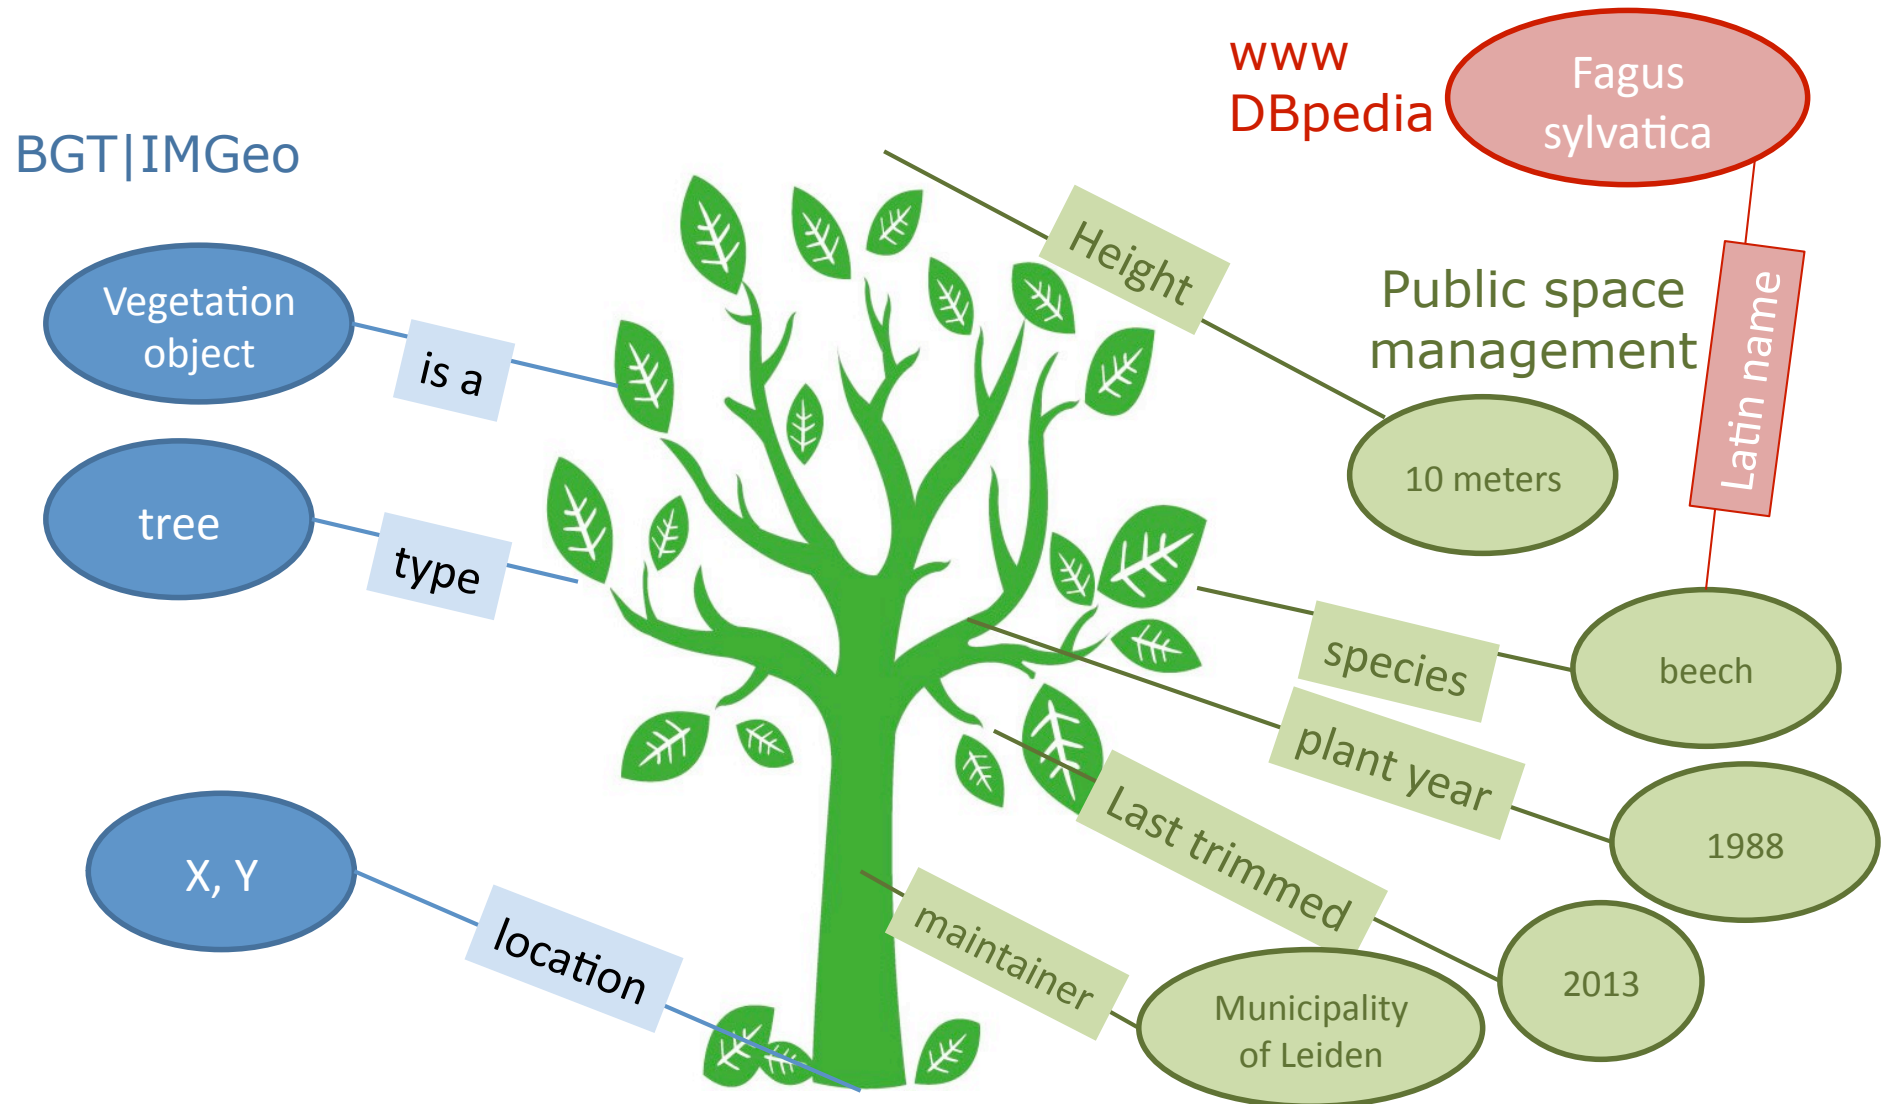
www
DBpedia

Fagus sylvatica

BGT|IMGeo

Vegetation object

is a

tree

type

X, Y

location

Height

Public space management

Latin name

10 meters

species

beech

plant year

1988

Last trimmed

2013

maintainer

Municipality of Leiden